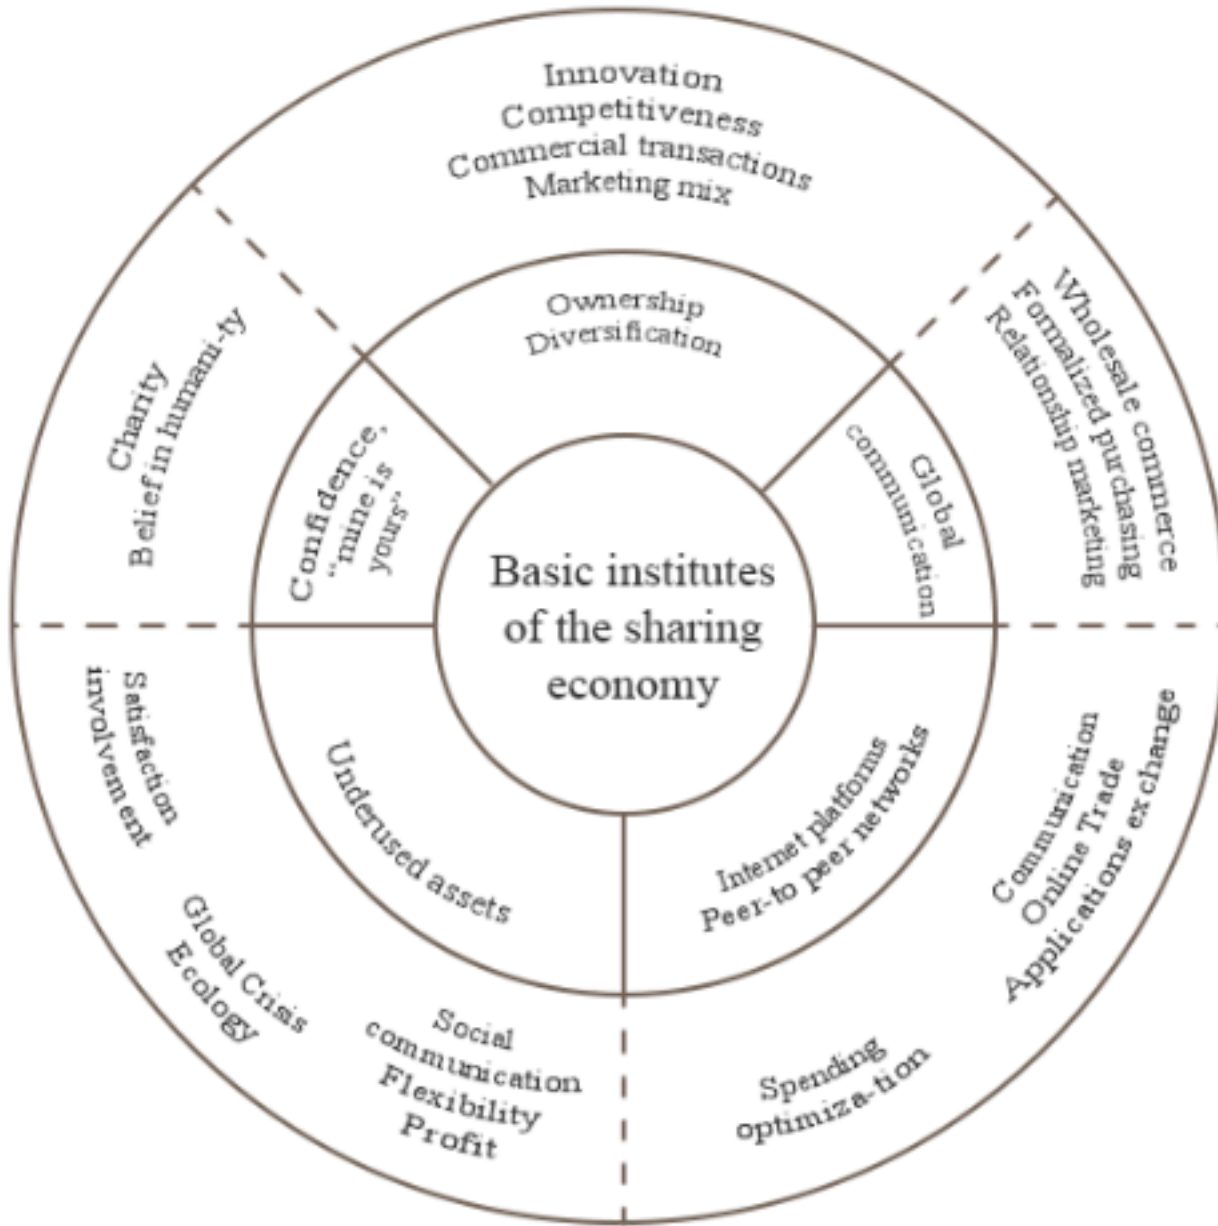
Innovation
Competitiveness
Commercial transactions
Marketing mix

Wholesale commerce
Formalized purchasing
Relationship marketing

Charity
Belief in humani-ty

Ownership
Diversification

Confidence,
"mine is
yours"

Global
communication

Basic institutes
of the sharing
economy

Underused assets

Internet platforms
Peer-to peer networks

Satisfaction
involvement

Communication
Online Trade
Applications exchange

Global Crisis
Ecology

Social
communication
Flexibility
Profit

Spending
optimiza-tion